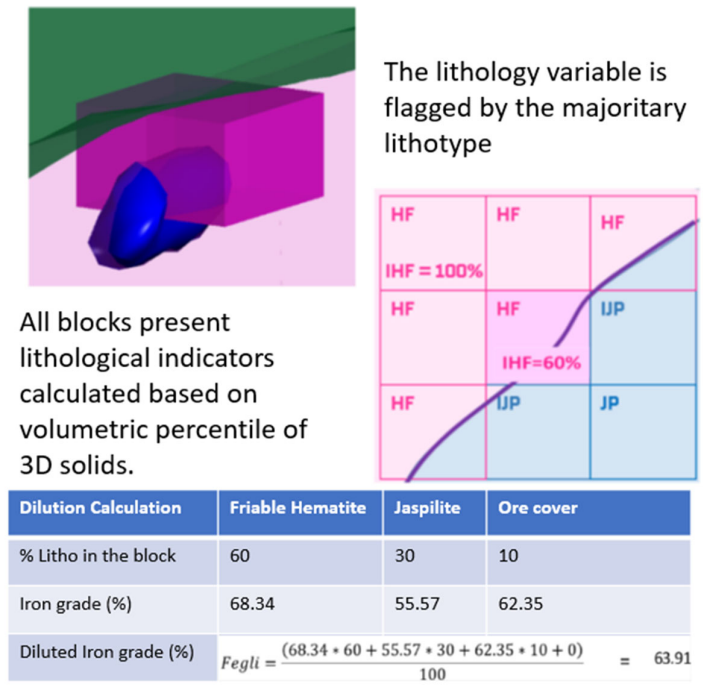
The lithology variable is flagged by the majoritary lithotype

| HF IHF = 100% | HF | HF |
|---|---|---|
| HF | HF IHF=60% | IJP |
| HF | IJP | JP |

All blocks present lithological indicators calculated based on volumetric percentile of 3D solids.

| Dilution Calculation | Friable Hematite | Jaspilite | Ore cover |
|---|---|---|---|
| % Litho in the block | 60 | 30 | 10 |
| Iron grade (%) | 68.34 | 55.57 | 62.35 |
| Diluted Iron grade (%) | $Fegli = \frac{(68.34 * 60 + 55.57 * 30 + 62.35 * 10 + 0)}{100} = 63.91$ | | |